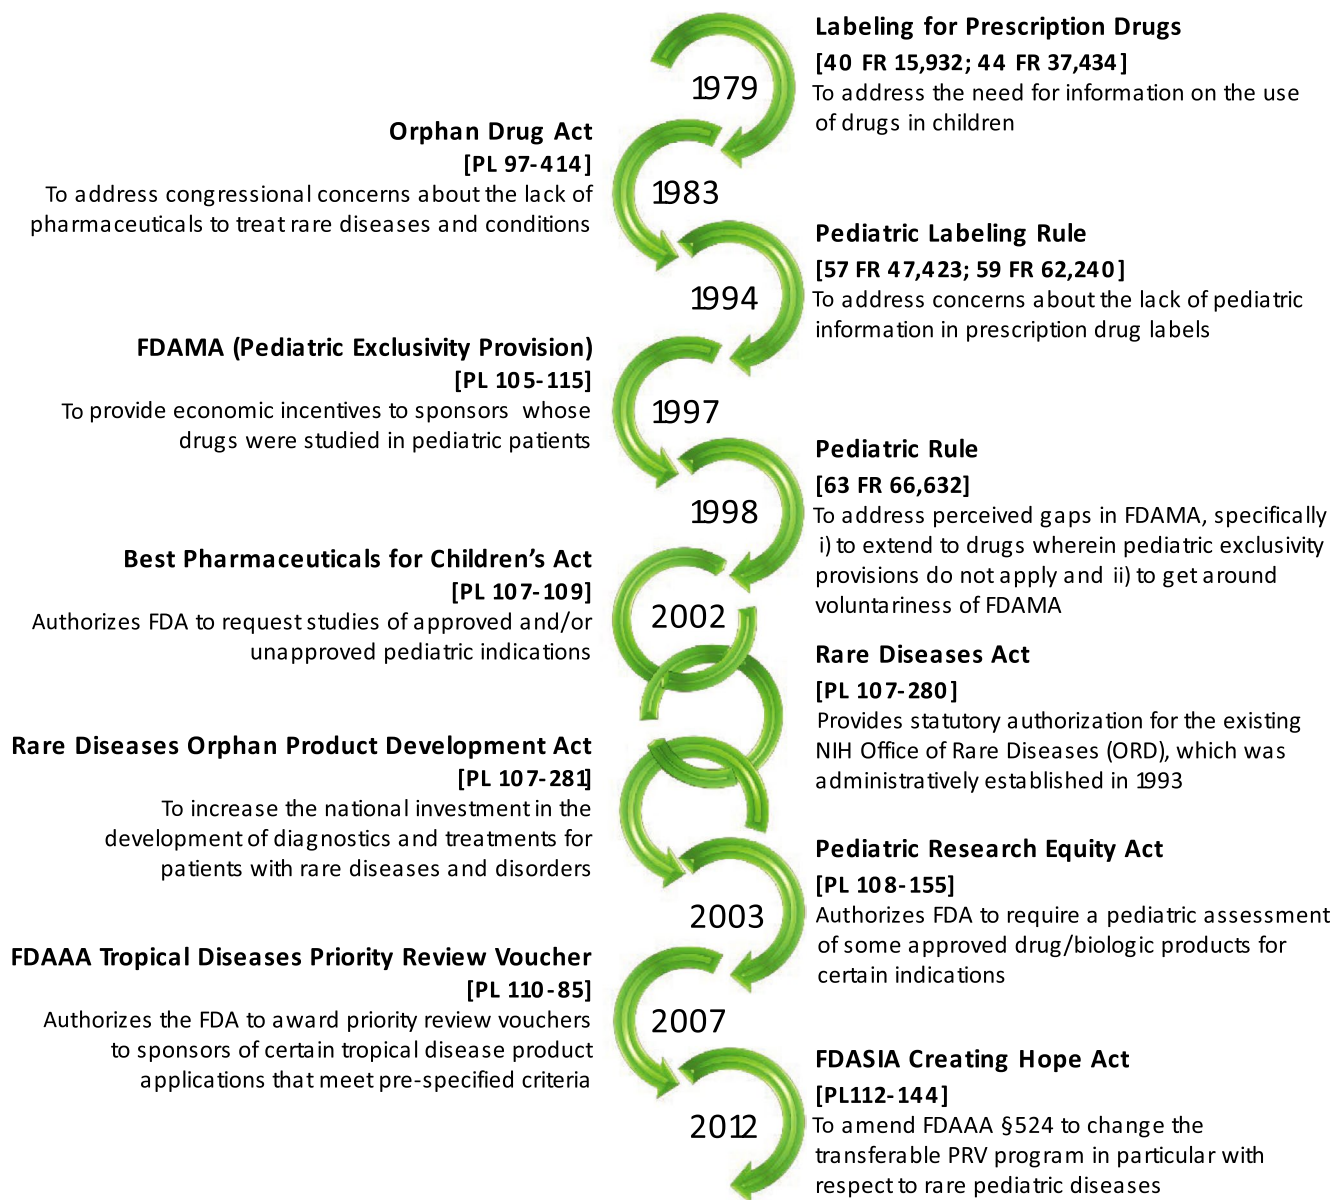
1979

Labeling for Prescription Drugs
[40 FR 15,932; 44 FR 37,434]
To address the need for information on the use of drugs in children

Orphan Drug Act
[PL 97-414]
To address congressional concerns about the lack of pharmaceuticals to treat rare diseases and conditions

1983

1994

Pediatric Labeling Rule
[57 FR 47,423; 59 FR 62,240]
To address concerns about the lack of pediatric information in prescription drug labels

FDAMA (Pediatric Exclusivity Provision)
[PL 105-115]
To provide economic incentives to sponsors whose drugs were studied in pediatric patients

1997

1998

Pediatric Rule
[63 FR 66,632]
To address perceived gaps in FDAMA, specifically i) to extend to drugs wherein pediatric exclusivity provisions do not apply and ii) to get around voluntariness of FDAMA

Best Pharmaceuticals for Children's Act
[PL 107-109]
Authorizes FDA to request studies of approved and/or unapproved pediatric indications

2002

Rare Diseases Act
[PL 107-280]
Provides statutory authorization for the existing NIH Office of Rare Diseases (ORD), which was administratively established in 1993

Rare Diseases Orphan Product Development Act
[PL 107-281]
To increase the national investment in the development of diagnostics and treatments for patients with rare diseases and disorders

2003

Pediatric Research Equity Act
[PL 108-155]
Authorizes FDA to require a pediatric assessment of some approved drug/biologic products for certain indications

FDAAA Tropical Diseases Priority Review Voucher
[PL 110-85]
Authorizes the FDA to award priority review vouchers to sponsors of certain tropical disease product applications that meet pre-specified criteria

2007

2012

FDASIA Creating Hope Act
[PL112-144]
To amend FDAAA §524 to change the transferable PRV program in particular with respect to rare pediatric diseases